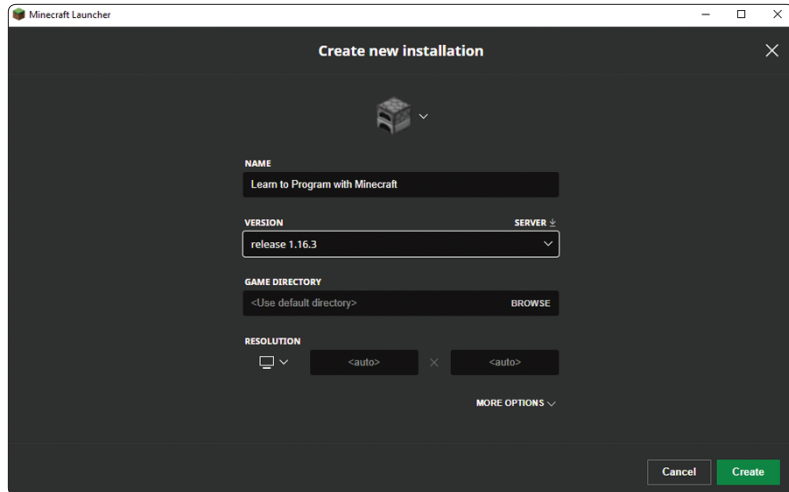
Minecraft Launcher

Create new installation

NAME

Learn to Program with Minecraft

VERSION

SERVER

release 1.16.3

GAME DIRECTORY

<Use default directory>

BROWSE

RESOLUTION

<auto>

<auto>

MORE OPTIONS

Cancel

Create